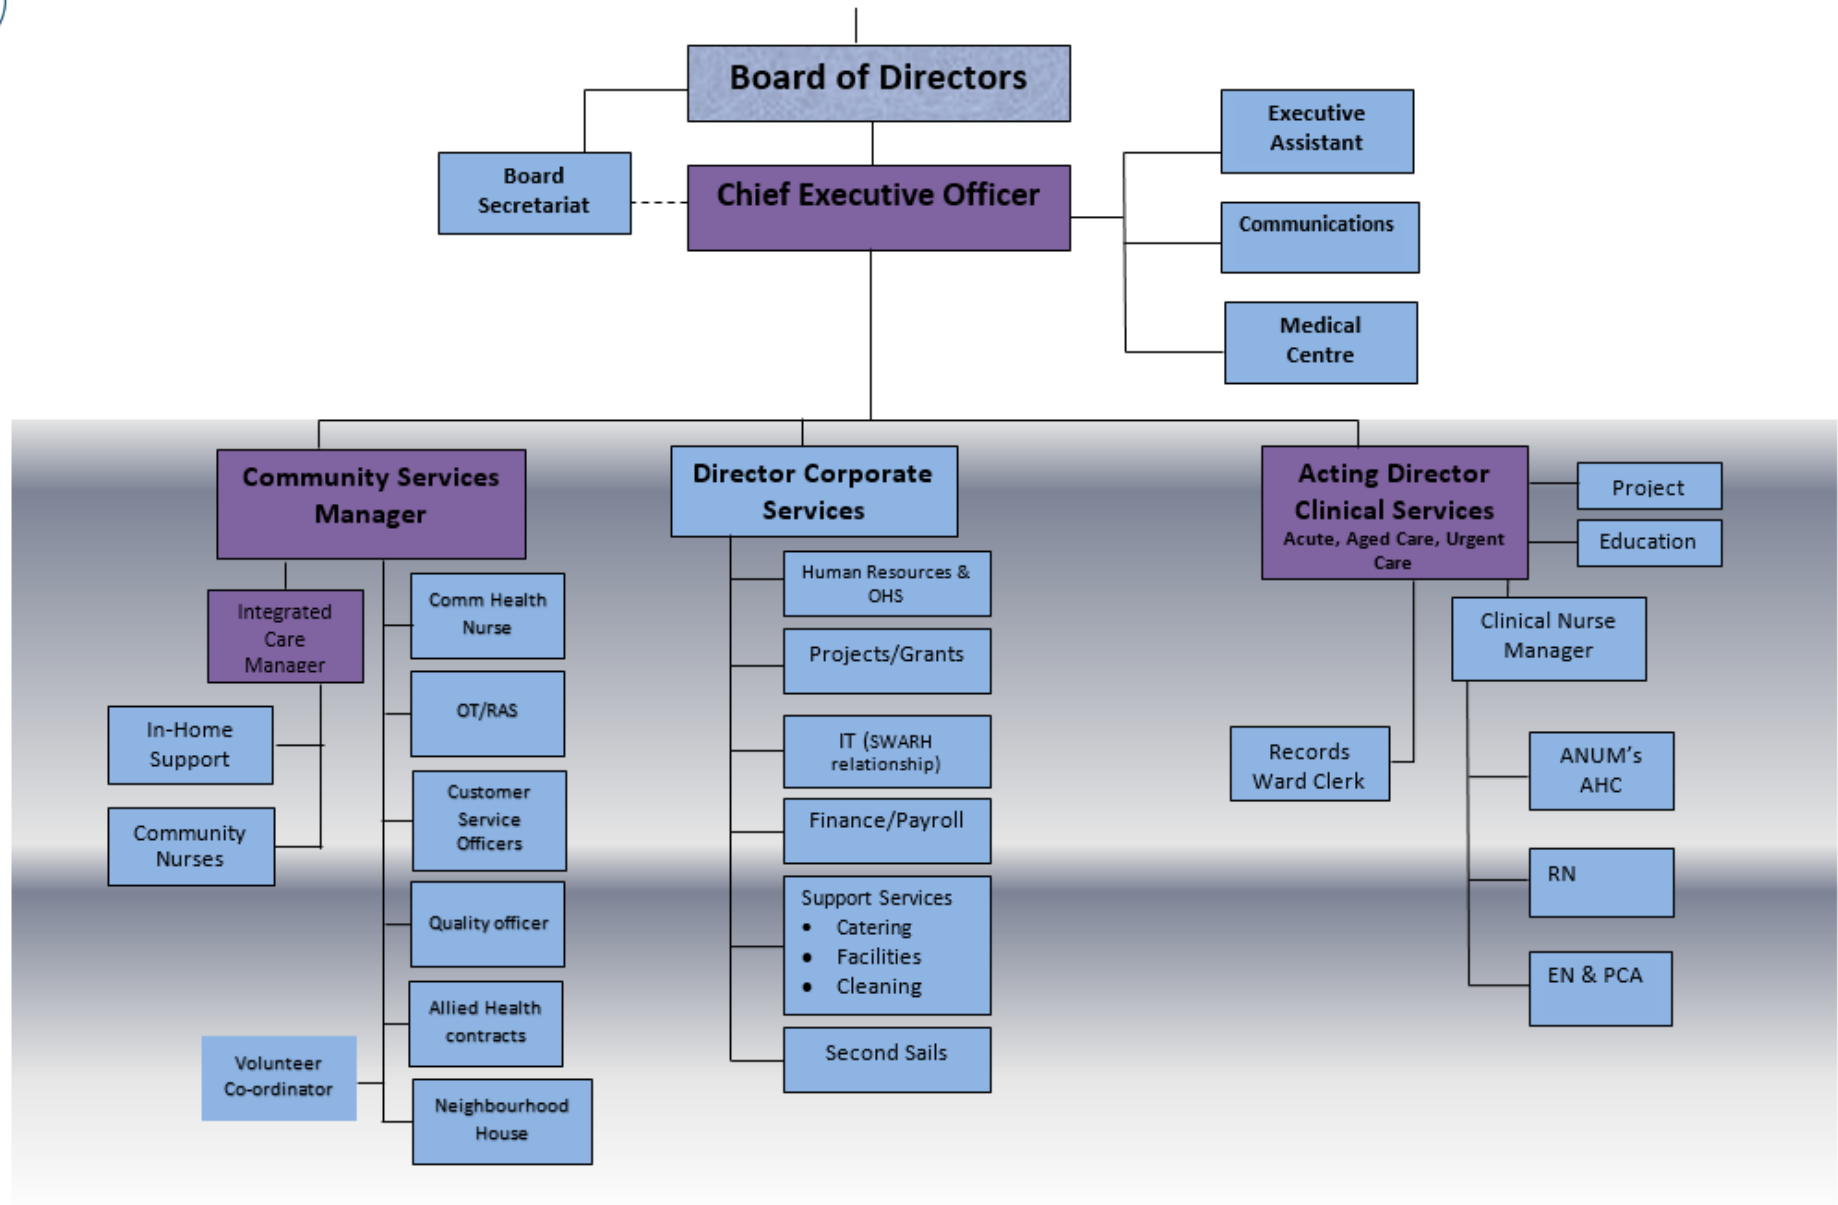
Board of Directors

Board Secretariat

Chief Executive Officer

Executive Assistant

Communications

Medical Centre

Community Services Manager

Integrated Care Manager

In-Home Support

Community Nurses

Comm Health Nurse

OT/RAS

Customer Service Officers

Quality officer

Allied Health contracts

Volunteer Co-ordinator

Neighbourhood House

Director Corporate Services

Human Resources & OHS

Projects/Grants

IT (SWARH relationship)

Finance/Payroll

Support Services
• Catering
• Facilities
• Cleaning

Second Sails

Acting Director Clinical Services
Acute, Aged Care, Urgent Care

Project

Education

Clinical Nurse Manager

Records Ward Clerk

ANUM's AHC

RN

EN & PCA